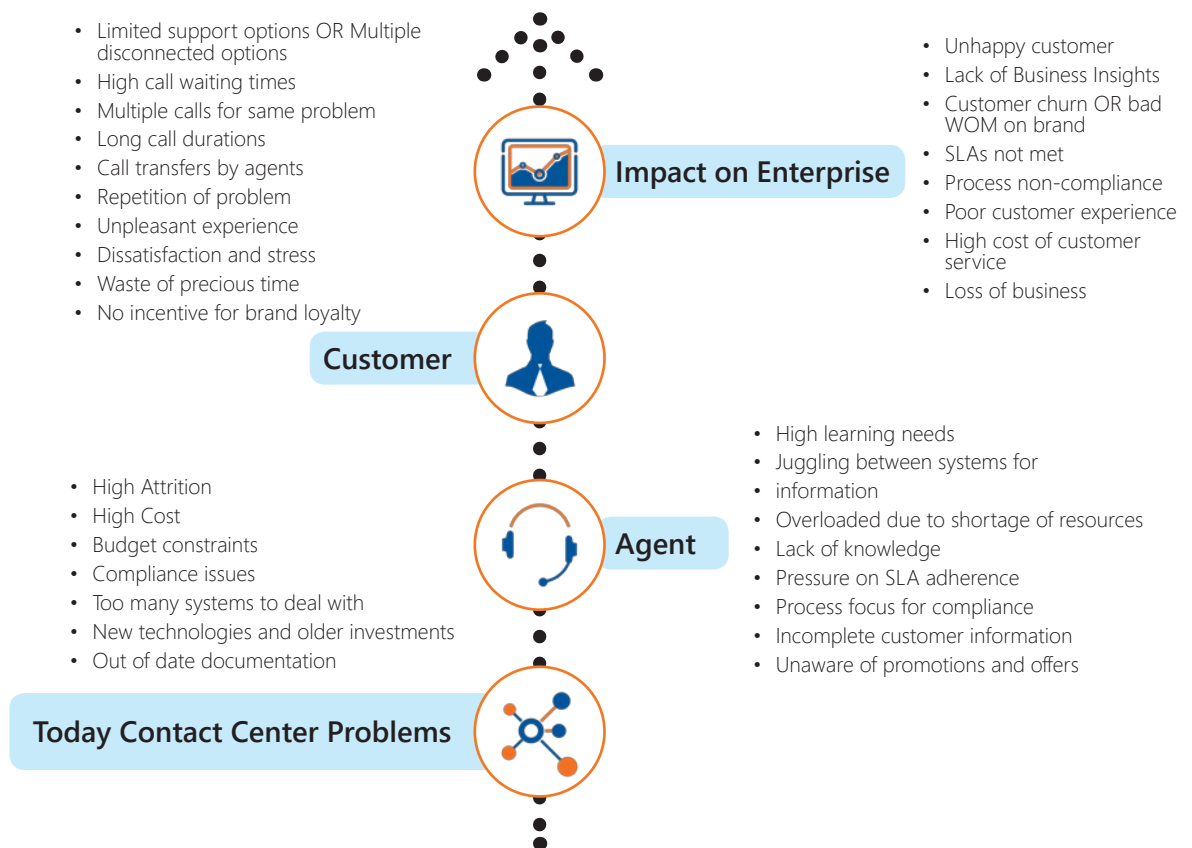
- Limited support options OR Multiple disconnected options
- High call waiting times
- Multiple calls for same problem
- Long call durations
- Call transfers by agents
- Repetition of problem
- Unpleasant experience
- Dissatisfaction and stress
- Waste of precious time
- No incentive for brand loyalty

Impact on Enterprise

- Unhappy customer
- Lack of Business Insights
- Customer churn OR bad WOM on brand
- SLAs not met
- Process non-compliance
- Poor customer experience
- High cost of customer service
- Loss of business

Customer

- High learning needs
- Juggling between systems for
- information
- Overloaded due to shortage of resources
- Lack of knowledge
- Pressure on SLA adherence
- Process focus for compliance
- Incomplete customer information
- Unaware of promotions and offers

- High Attrition
- High Cost
- Budget constraints
- Compliance issues
- Too many systems to deal with
- New technologies and older investments
- Out of date documentation

Agent

Today Contact Center Problems